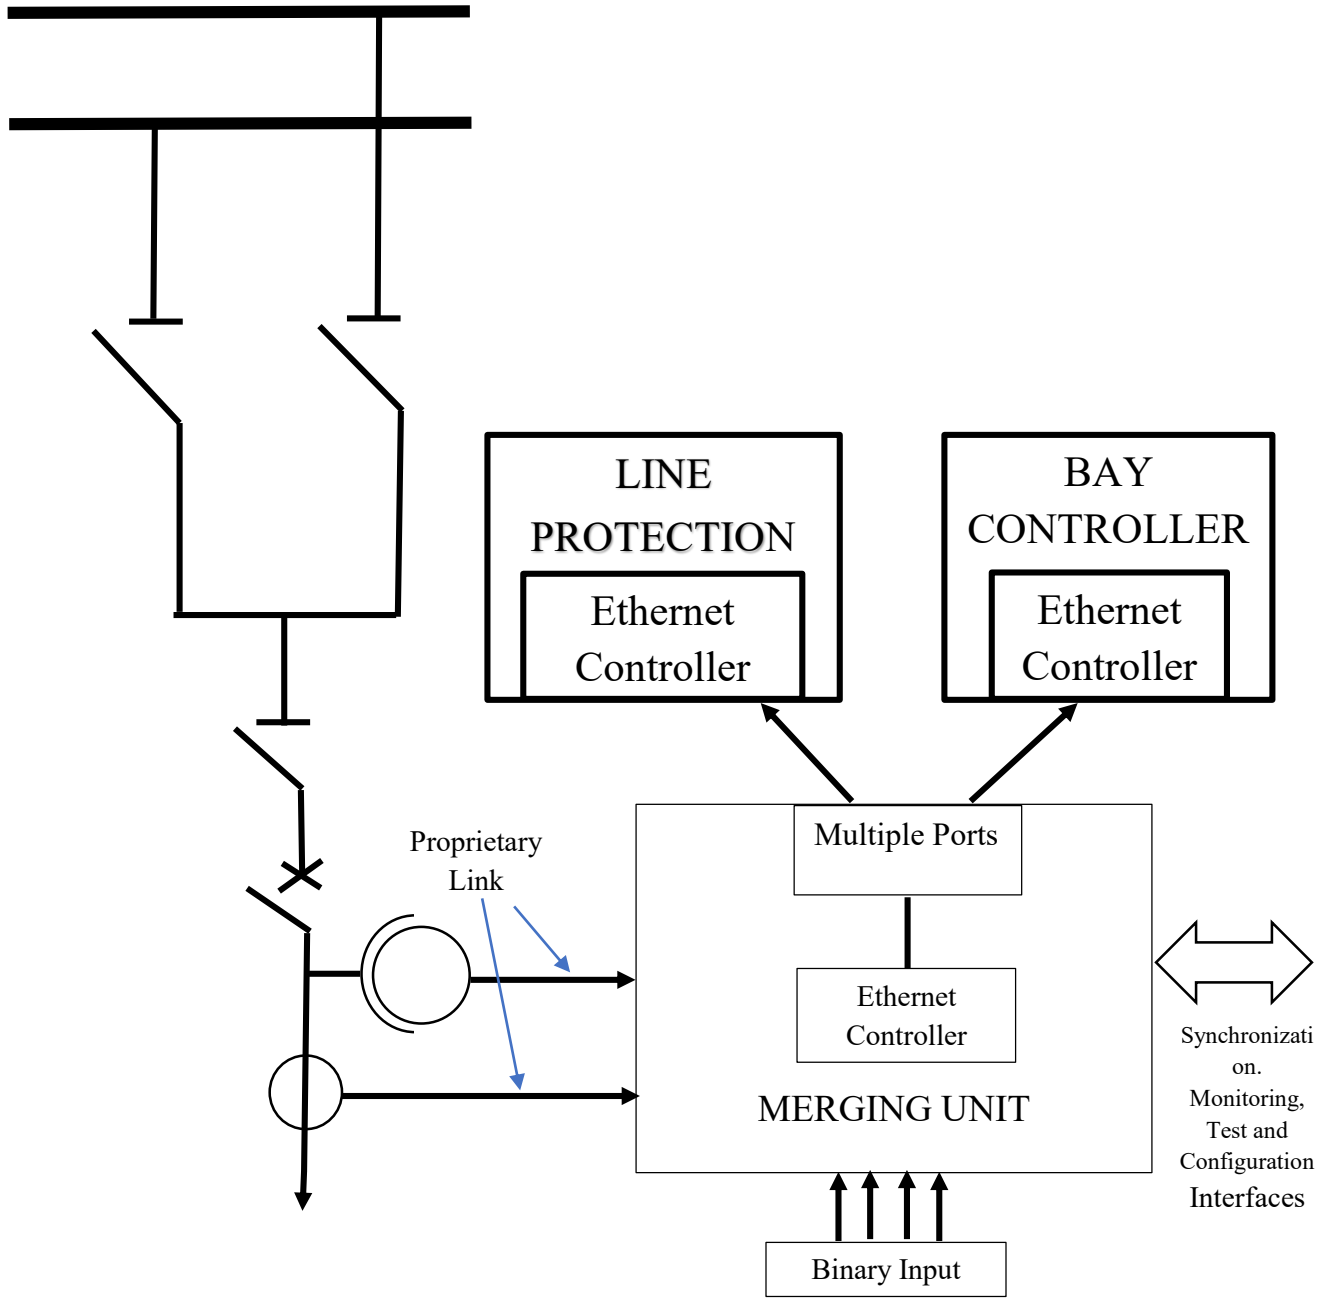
LINE PROTECTION

Ethernet Controller

BAY CONTROLLER

Ethernet Controller

Proprietary Link

Multiple Ports

Ethernet Controller

MERGING UNIT

Synchronizati on. Monitoring, Test and Configuration Interfaces

Binary Input